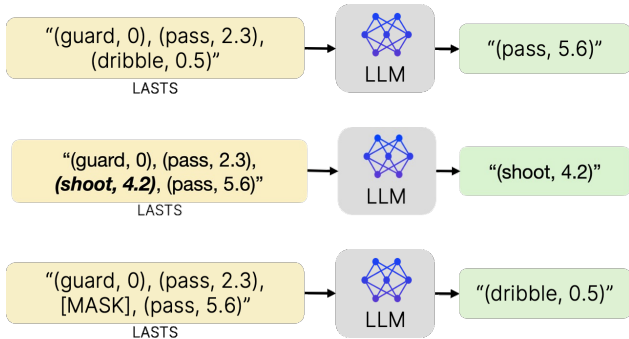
“(guard, 0), (pass, 2.3), (dribble, 0.5)”
LASTS
LLM
“(pass, 5.6)”

“(guard, 0), (pass, 2.3), ***(shoot, 4.2)***, (pass, 5.6)”
LASTS
LLM
“(shoot, 4.2)”

“(guard, 0), (pass, 2.3), [MASK], (pass, 5.6)”
LASTS
LLM
“(dribble, 0.5)”